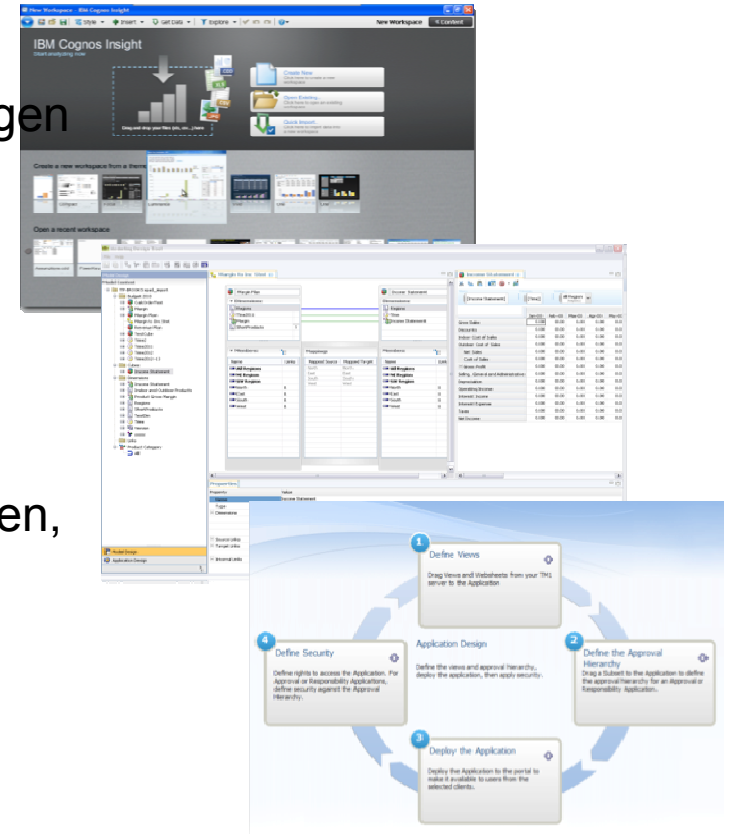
New Workspace - IBM Cognos Insight

New Workspace

IBM Cognos Insight

Create New

Open Existing...

Quick Import...

Create a new workspace from a theme

Open a recent workspace

gen

en,

Merge Files

Income Statement

Define Views

Drag Views and Websheets from your TM1 server to the Application

Application Design

Define the views and approval hierarchy, deploy the application, then apply security.

Define Security

Define rights to access the Application. For Approval or Responsibility Applications, define security against the Approval Hierarchy.

Define the Approval Hierarchy

Drag a Subset to the Application to define the approval hierarchy for an Approval or Responsibility Application.

Deploy the Application

Deploy the Application to the portal to make it available to users from the selected clients.

Model Design

Application Design